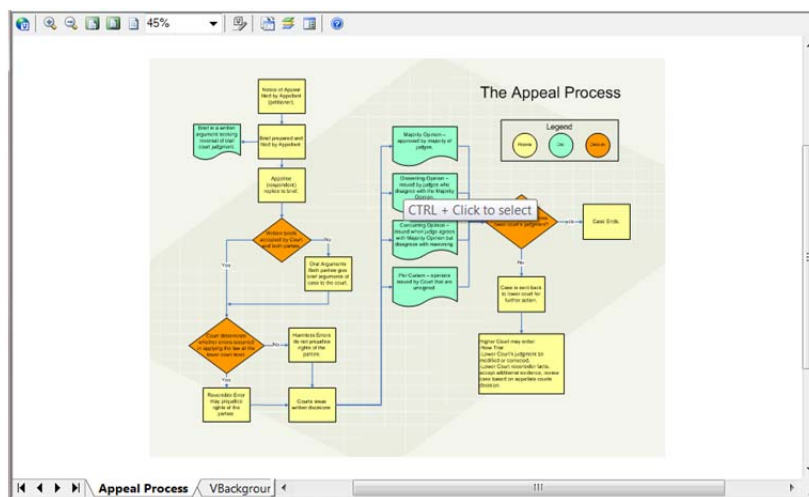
45%

The Appeal Process

Legend

Process

Doc

Decision

Notice of Appeal filed by Appellant (petitioner).

Brief is a written argument seeking reversal of trial court judgment.

Brief prepared and filed by Appellant.

Appellee (respondent) replies to brief.

Written briefs accepted by Court and both parties.

No

Yes

Oral Arguments Both parties give brief arguments of case to the court.

Court determines whether errors occurred in applying the law at the lower court level.

Harmless Errors do not prejudice rights of the parties.

Reversible Error may prejudice rights of the parties.

Courts issue written decision

Majority Opinion – approved by majority of judges.

Dissenting Opinion – issued by judges who disagree with the Majority Opinion.

Concurring Opinion – issued when judge agrees with Majority Opinion but disagrees with reasoning.

Per Curiam – opinion issued by Court that are unsigned.

CTRL + Click to select

lower court's judgment

Yes

Case Ends.

No

Case is sent back to lower court for further action.

Higher Court may order:
New Trial
Lower Court's judgment be modified or corrected.
Lower Court reconsider facts, accept additional evidence, renew case based on appellate courts decision.

Appeal Process

VBackgrour

III